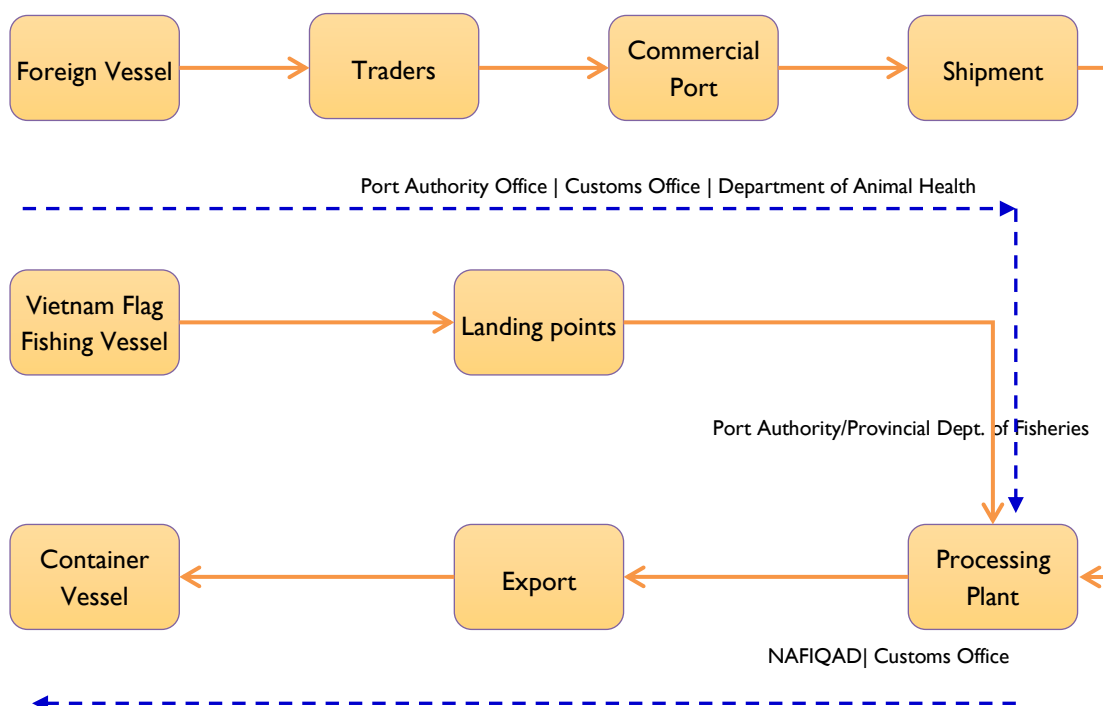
Foreign Vessel

Traders

Commercial Port

Shipment

Port Authority Office | Customs Office | Department of Animal Health

Vietnam Flag Fishing Vessel

Landing points

Port Authority/Provincial Dept. of Fisheries

Container Vessel

Export

Processing Plant

NAFIQAD| Customs Office